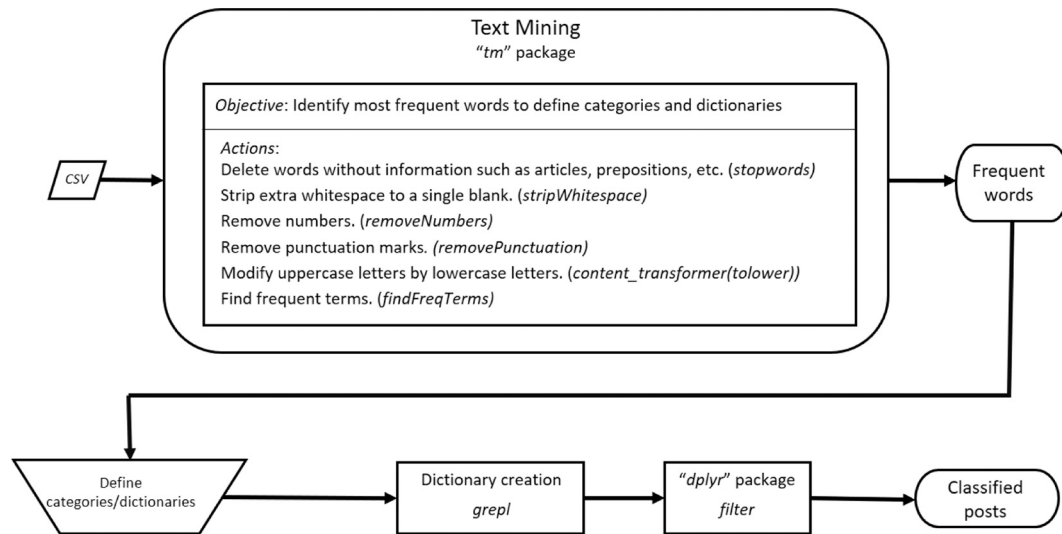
Text Mining
"tm" package

Objective: Identify most frequent words to define categories and dictionaries

Actions:
Delete words without information such as articles, prepositions, etc. (stopwords)
Strip extra whitespace to a single blank. (stripWhitespace)
Remove numbers. (removeNumbers)
Remove punctuation marks. (removePunctuation)
Modify uppercase letters by lowercase letters. (content_transformer(tolower))
Find frequent terms. (findFreqTerms)

CSV

Frequent words

Define categories/dictionaries

Dictionary creation
grepl

"dplyr" package
filter

Classified posts